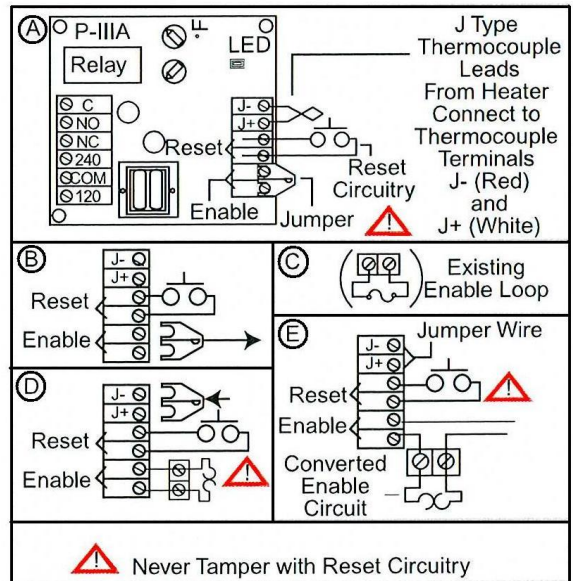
A
P-IIIA
Relay
LED
C
NO
NC
240
COM
120
J-
J+
Reset
Enable
Jumper
Reset Circuitry
J Type Thermocouple Leads From Heater Connect to Thermocouple Terminals J- (Red) and J+ (White)

B
J-
J+
Reset
Enable

C
Existing Enable Loop

D
J-
J+
Reset
Enable

E
Jumper Wire
J-
J+
Reset
Enable
Converted Enable Circuit

Never Tamper with Reset Circuitry